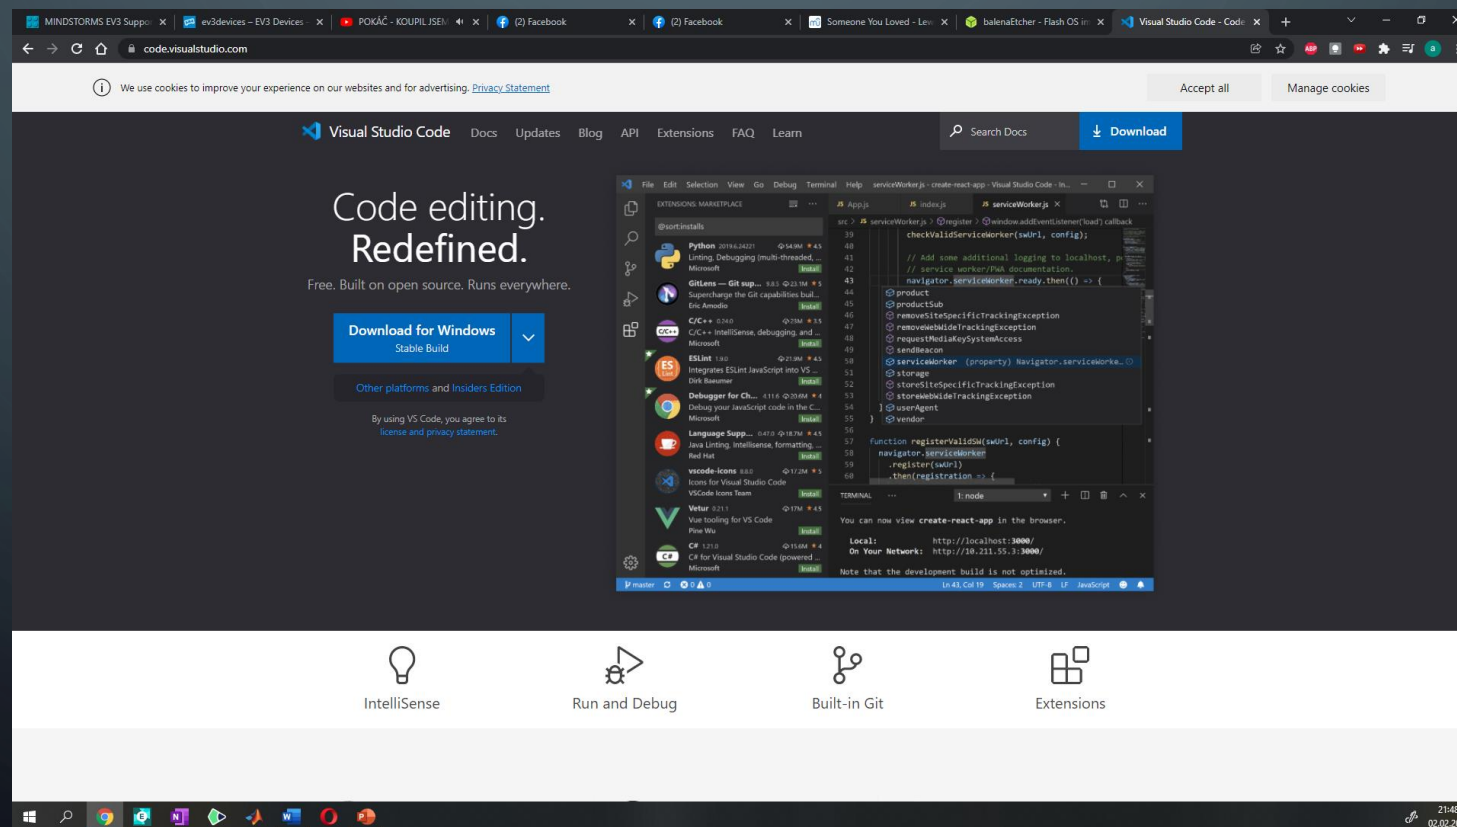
MINDSTORMS EV3 Suppo ev3devices – EV3 Devices POKÁČ - KOUPIL JSEM (2) Facebook (2) Facebook Someone You Loved - Lew balenaEtcher - Flash OS im Visual Studio Code - Code

code.visualstudio.com

We use cookies to improve your experience on our websites and for advertising. Privacy Statement

Accept all Manage cookies

Visual Studio Code Docs Updates Blog API Extensions FAQ Learn Search Docs Download

Code editing. Redefined.

Free. Built on open source. Runs everywhere.

Download for Windows
Stable Build

Other platforms and Insiders Edition

By using VS Code, you agree to its license and privacy statement.

File Edit Selection View Go Debug Terminal Help serviceWorker.js - create-react-app - Visual Studio Code - In...

EXTENSIONS: MARKETPLACE
@sort:installs

Python 2019.6.24221 54.9M 4.5
Linting, Debugging (multi-threaded, ...
Microsoft Install

GitLens — Git sup... 9.8.5 23.1M 5
Supercharge the Git capabilities buil...
Eric Amodio Install

C/C++ 0.24.0 23M 3.5
C/C++ IntelliSense, debugging, and ...
Microsoft Install

ESLint 1.9.0 21.9M 4.5
Integrates ESLint JavaScript into VS ...
Dirk Baeumer Install

Debugger for Ch... 4.11.6 20.6M 4
Debug your JavaScript code in the C...
Microsoft Install

Language Supp... 0.47.0 18.7M 4.5
Java Linting, Intellisense, formatting, ...
Red Hat Install

vscode-icons 8.8.0 17.2M 5
Icons for Visual Studio Code
VSCode Icons Team Install

Vetur 0.21.1 17M 4.5
Vue tooling for VS Code
Pine Wu Install

C# 1.21.0 15.6M 4
C# for Visual Studio Code (powered ...
Microsoft Install

App.js index.js serviceWorker.js

src > serviceWorker.js > register > window.addEventListener('load') callback

39 checkValidServiceWorker(swUrl, config);
40
41 // Add some additional logging to localhost, p
42 // service worker/PWA documentation.
43 navigator.serviceWorker.ready.then(() => {
44 product
45 productSub
46 removeSiteSpecificTrackingException
47 removeWebWideTrackingException
48 requestMediaKeySystemAccess
49 sendBeacon
50 serviceWorker (property) Navigator.serviceWorke...
51 storage
52 storeSiteSpecificTrackingException
53 storeWebWideTrackingException
54 } userAgent
55 } vendor
56
57 function registerValidSW(swUrl, config) {
58 navigator.serviceWorker
59 .register(swUrl)
60 .then(registration => {

TERMINAL ... 1: node

You can now view create-react-app in the browser.

Local: http://localhost:3000/
On Your Network: http://10.211.55.3:3000/

Note that the development build is not optimized.

master 0 0 Ln 43, Col 19 Spaces: 2 UTF-8 LF JavaScript

IntelliSense Run and Debug Built-in Git Extensions

21:48
02.02.2